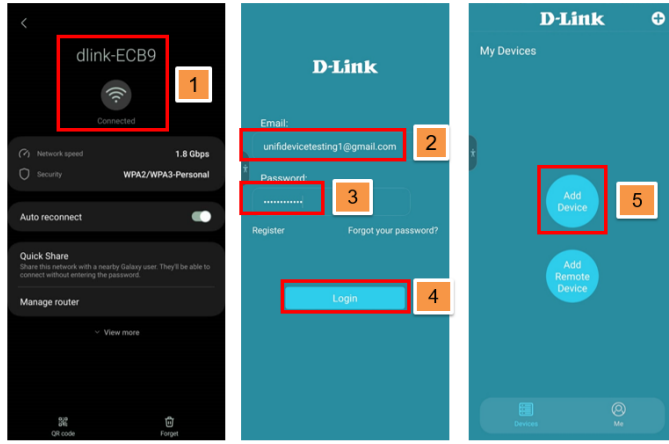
<

dlink-ECB9

Connected

1

Network speed 1.8 Gbps

Security WPA2/WPA3-Personal

Auto reconnect

Quick Share

Share this network with a nearby Galaxy user. They'll be able to connect without entering the password.

Manage router

View more

QR code

Forget

D-Link

Email:

unifidevicetesting1@gmail.com

2

Password:

••••••••••••

3

Register

Forgot your password?

Login

4

D-Link

My Devices

Add Device

5

Add Remote Device

Devices

Me